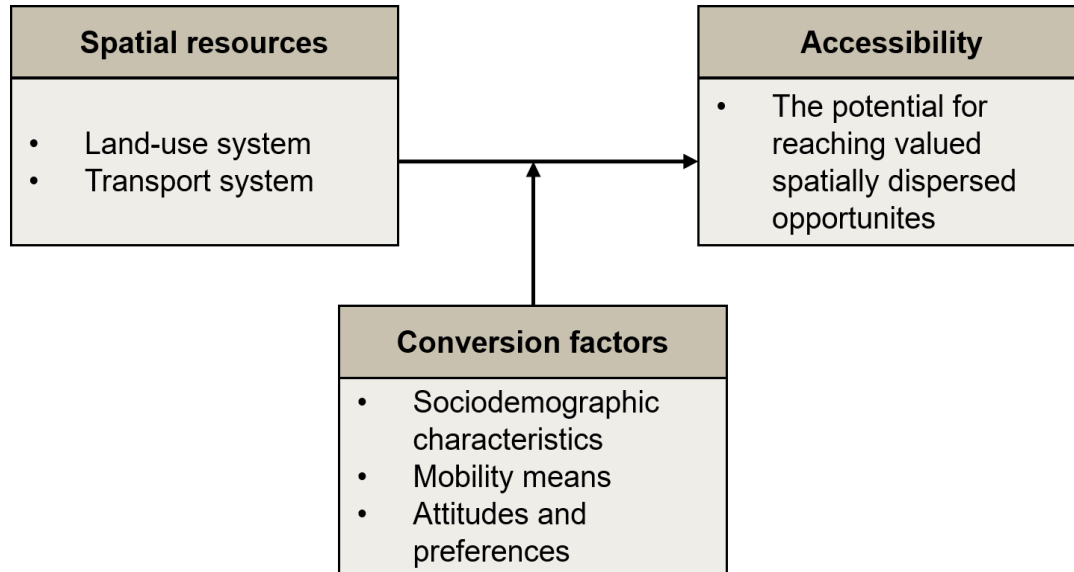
Spatial resources

- Land-use system
- Transport system

Accessibility

- The potential for reaching valued spatially dispersed opportunites

Conversion factors

- Sociodemographic characteristics
- Mobility means
- Attitudes and preferences